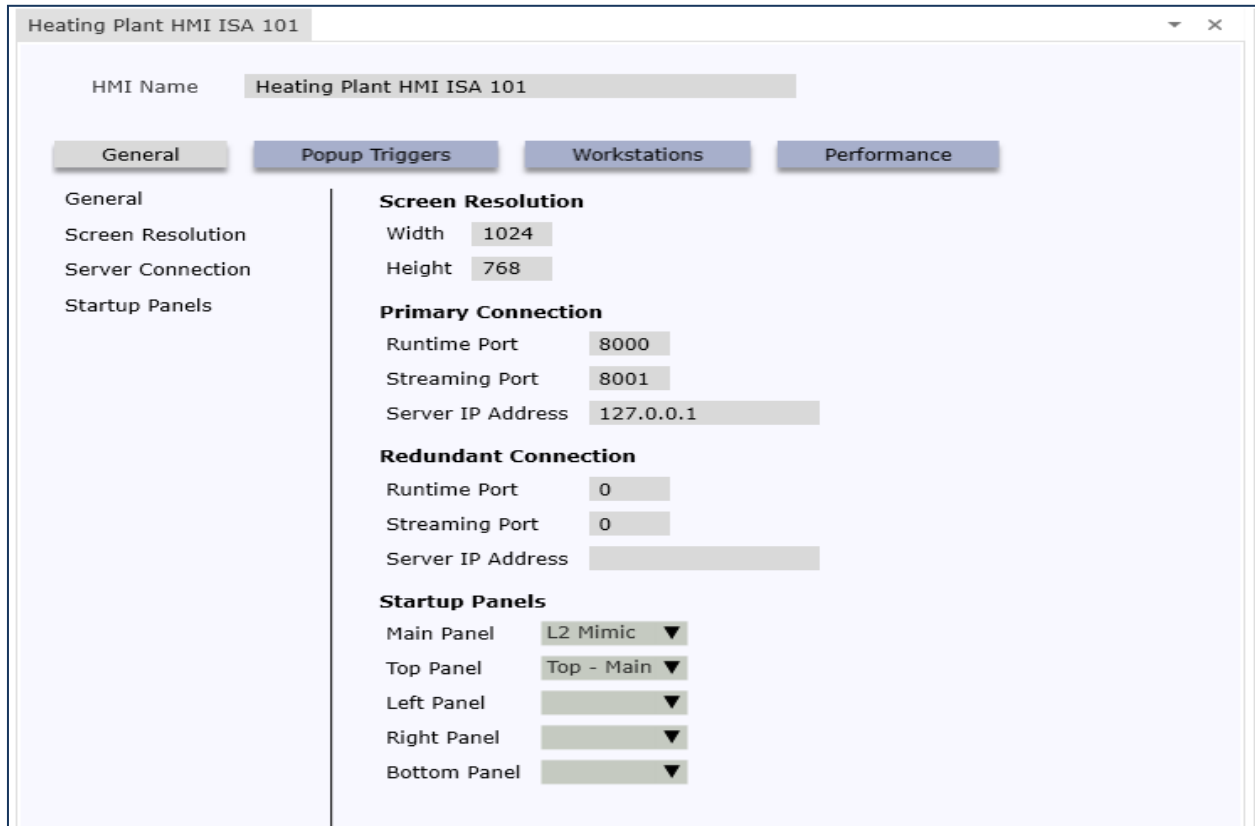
Heating Plant HMI ISA 101

HMI Name Heating Plant HMI ISA 101

General Popup Triggers Workstations Performance

General
Screen Resolution
Server Connection
Startup Panels

Screen Resolution
Width 1024
Height 768

Primary Connection
Runtime Port 8000
Streaming Port 8001
Server IP Address 127.0.0.1

Redundant Connection
Runtime Port 0
Streaming Port 0
Server IP Address

Startup Panels
Main Panel L2 Mimic
Top Panel Top - Main
Left Panel
Right Panel
Bottom Panel